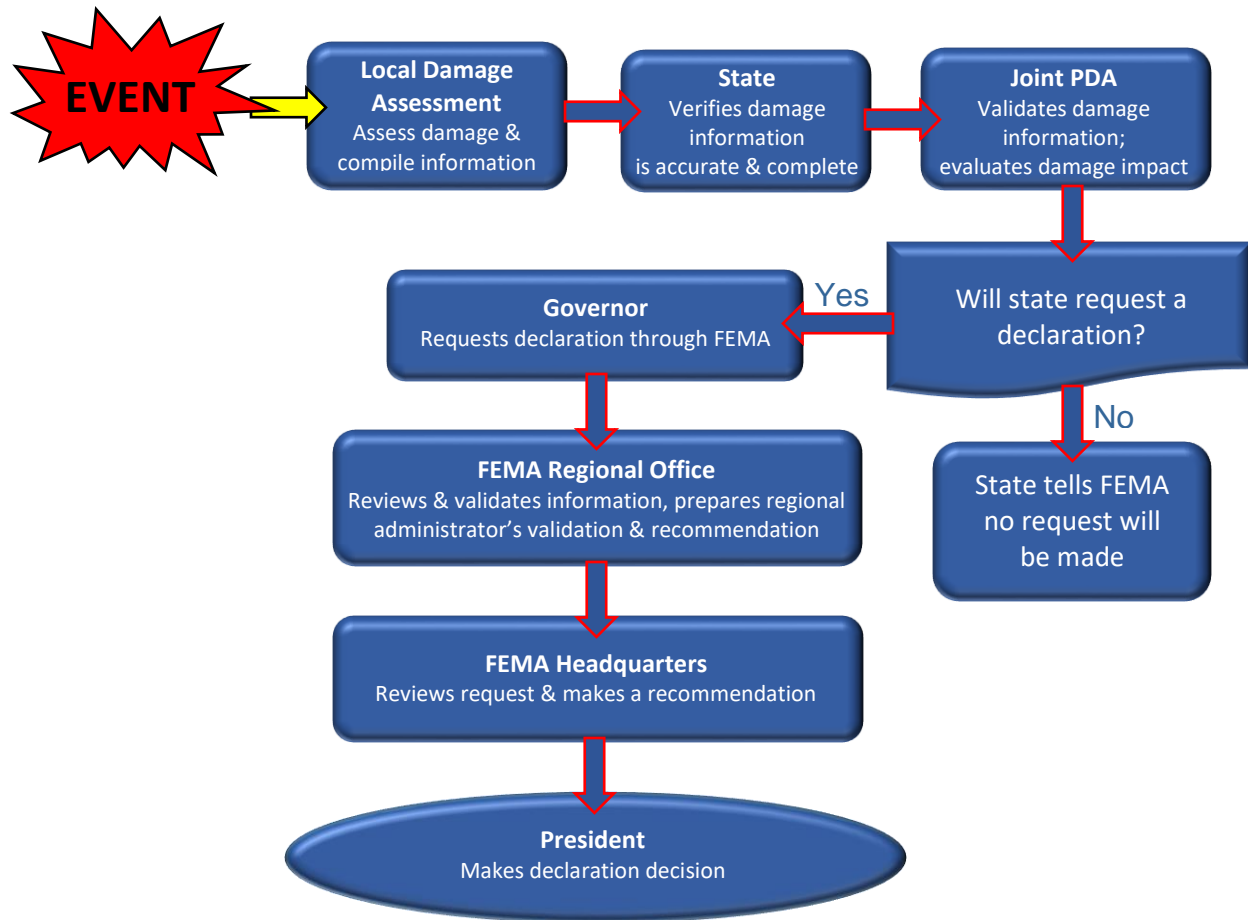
EVENT

Local Damage Assessment
Assess damage & compile information

State
Verifies damage information is accurate & complete

Joint PDA
Validates damage information; evaluates damage impact

Will state request a declaration?

Yes

Governor
Requests declaration through FEMA

No

State tells FEMA no request will be made

FEMA Regional Office
Reviews & validates information, prepares regional administrator's validation & recommendation

FEMA Headquarters
Reviews request & makes a recommendation

President
Makes declaration decision